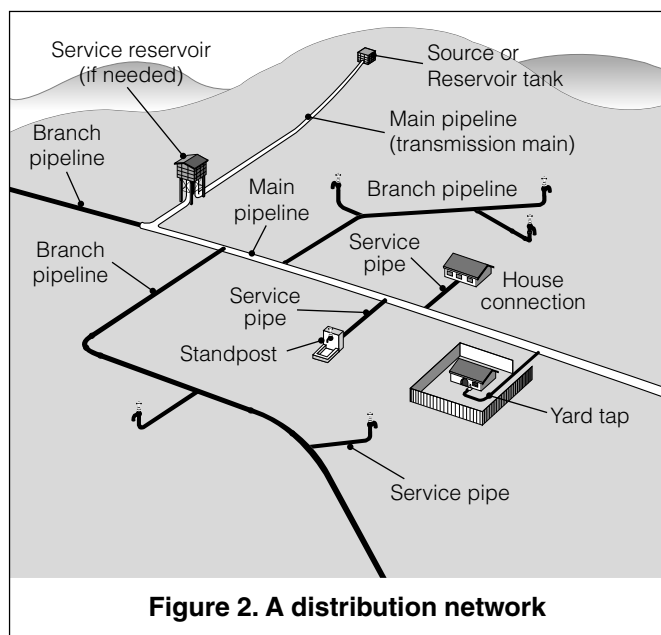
Service reservoir (if needed)

Source or Reservoir tank

Main pipeline (transmission main)

Branch pipeline

Main pipeline

Branch pipeline

Branch pipeline

Service pipe

House connection

Service pipe

Standpost

Yard tap

Service pipe

**Figure 2. A distribution network**